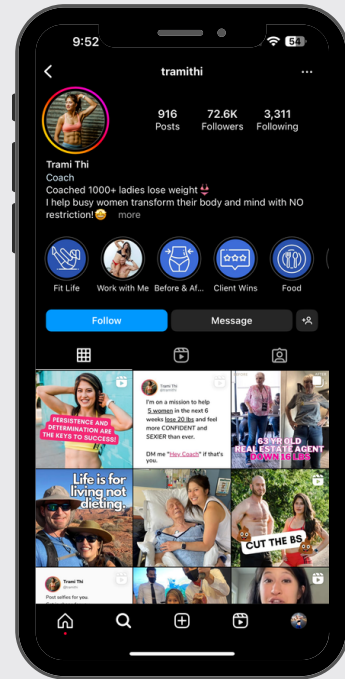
9:52 54

tramithi

916
Posts

72.6K
Followers

3,311
Following

Trami Thi
Coach
Coached 1000+ ladies lose weight 👙
I help busy women transform their body and mind with NO restriction!🤩 ... more

Fit Life
Work with Me
Before & Af...
Client Wins
Food

Follow
Message

PERSISTENCE AND DETERMINATION ARE THE KEYS TO SUCCESS!

Trami Thi
I'm on a mission to help 5 women in the next 6 weeks lose 20 lbs and feel more CONFIDENT and SEXIER than ever.
DM me "Hey Coach" if that's you.

63 YR OLD REAL ESTATE AGENT DOWN 16 LBS

Life is for living not dieting.

CUT THE BS

Trami Thi
Post selfies for you